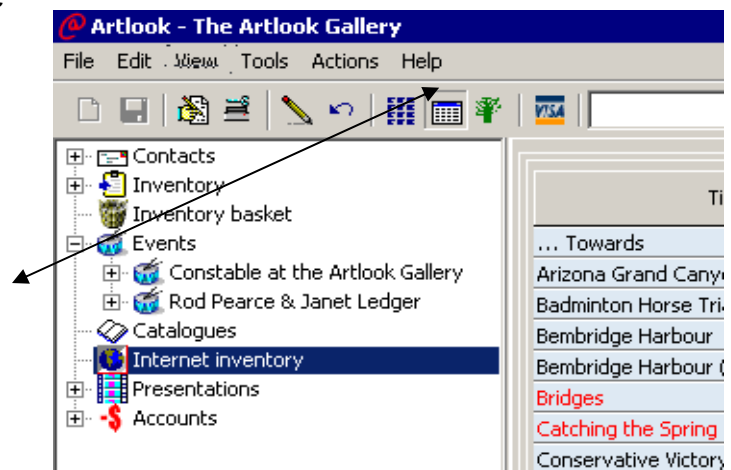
Artlook - The Artlook Gallery

File Edit View Tools Actions Help

Contacts
Inventory
Inventory basket
Events
Constable at the Artlook Gallery
Rod Pearce & Janet Ledger
Catalogues
Internet inventory
Presentations
Accounts

Ti

… Towards
Arizona Grand Canyo
Badminton Horse Tria
Bembridge Harbour
Bembridge Harbour (
Bridges
Catching the Spring
Conservative Victory